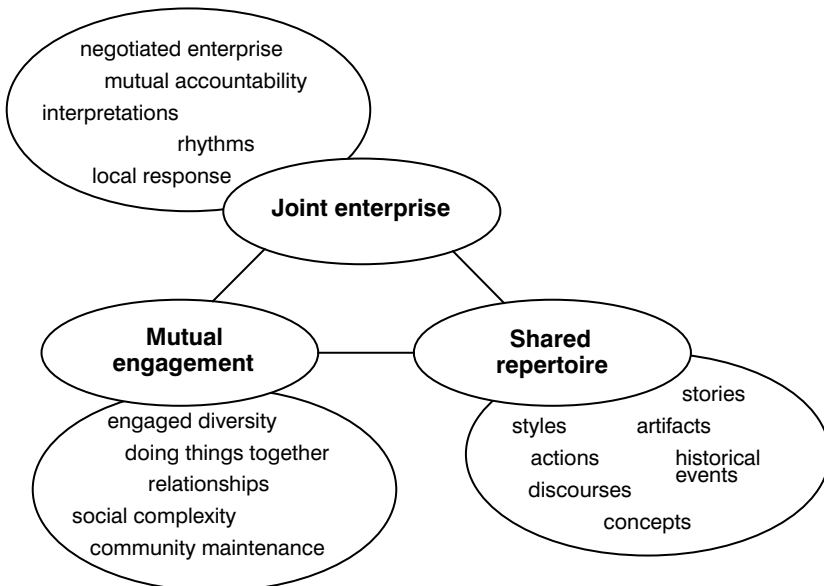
negotiated enterprise
mutual accountability
interpretations
rhythms
local response

Joint enterprise

Mutual engagement

Shared repertoire

engaged diversity
doing things together
relationships
social complexity
community maintenance

stories
styles
artifacts
actions
historical events
discourses
concepts